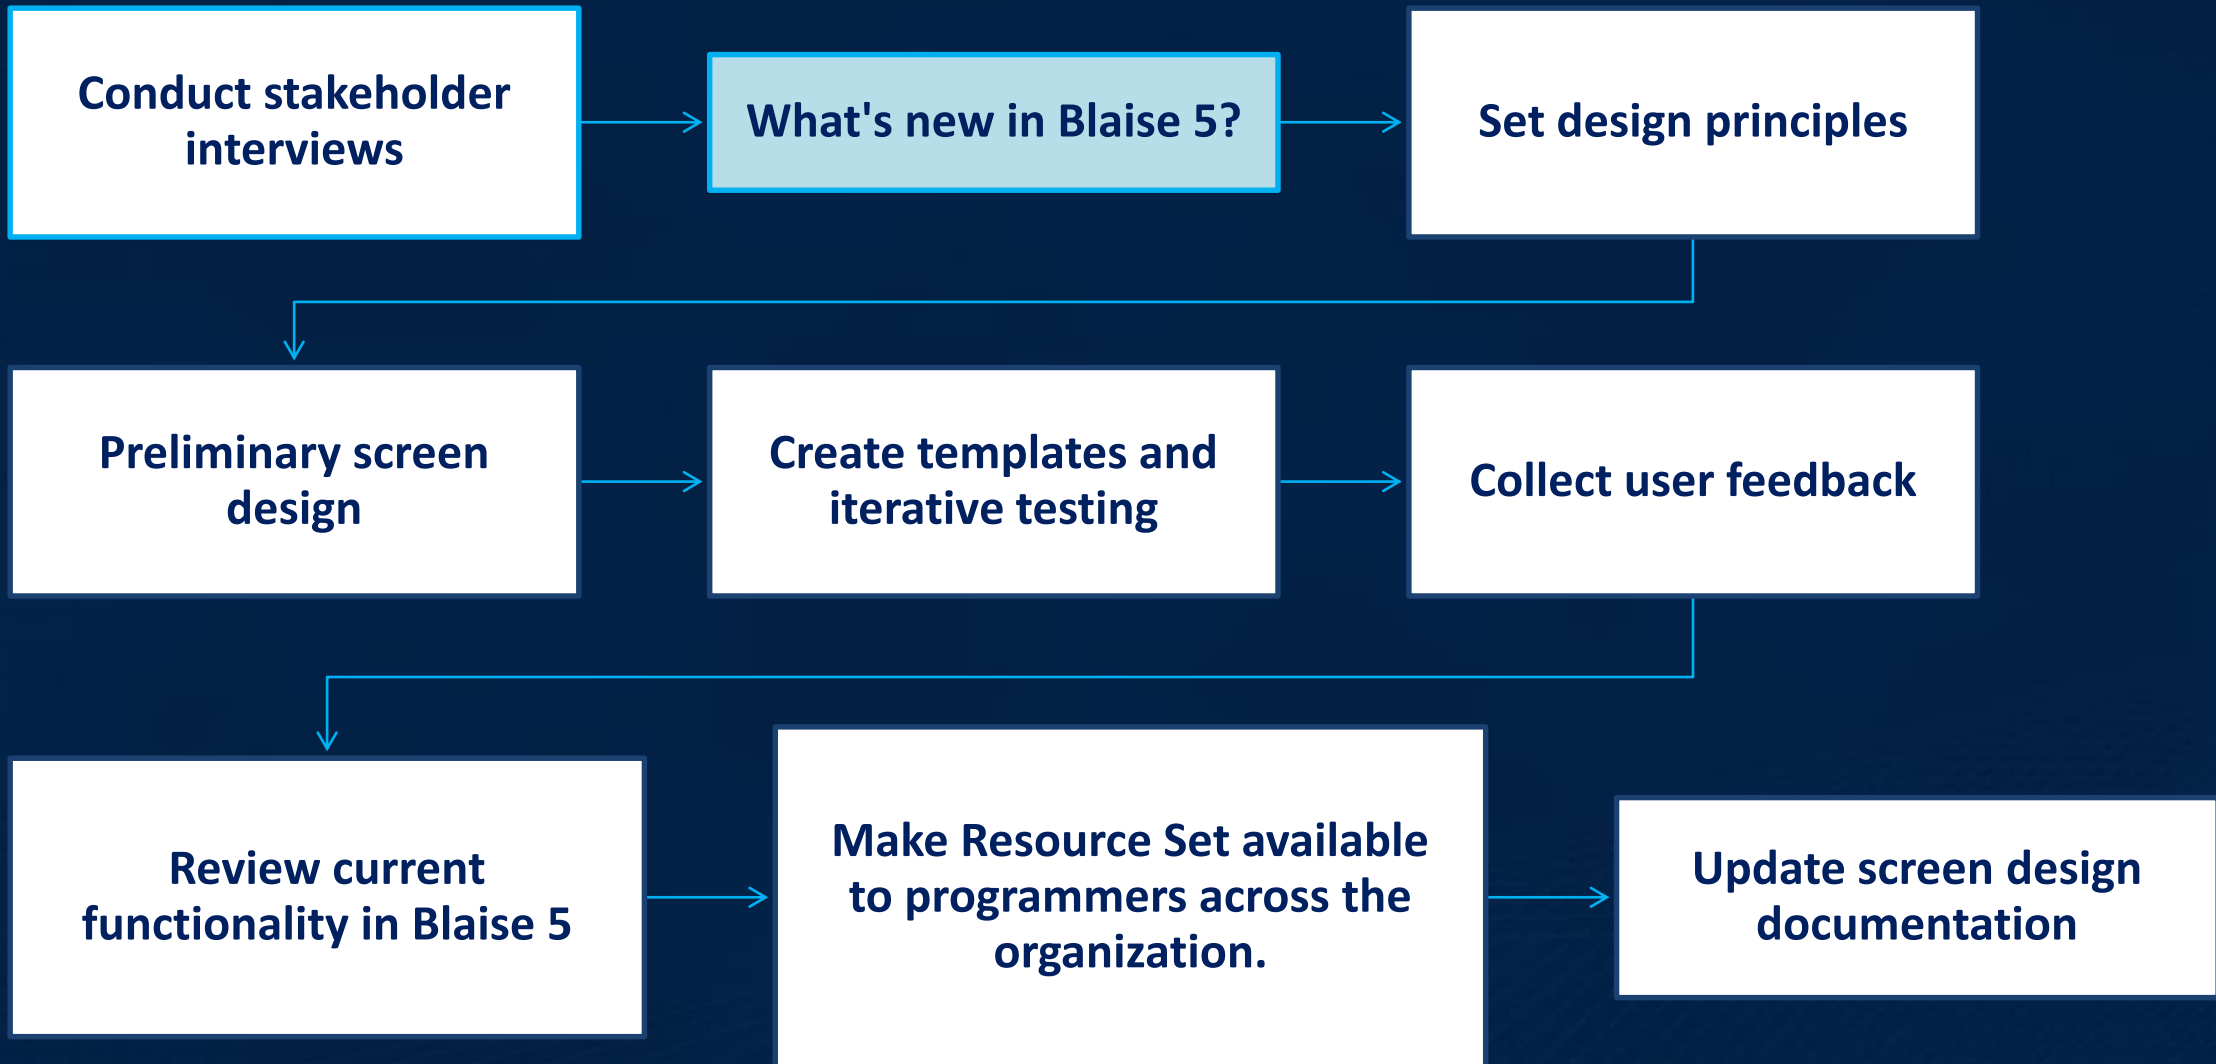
Conduct stakeholder interviews

What's new in Blaise 5?

Set design principles

Preliminary screen design

Create templates and iterative testing

Collect user feedback

Review current functionality in Blaise 5

Make Resource Set available to programmers across the organization.

Update screen design documentation